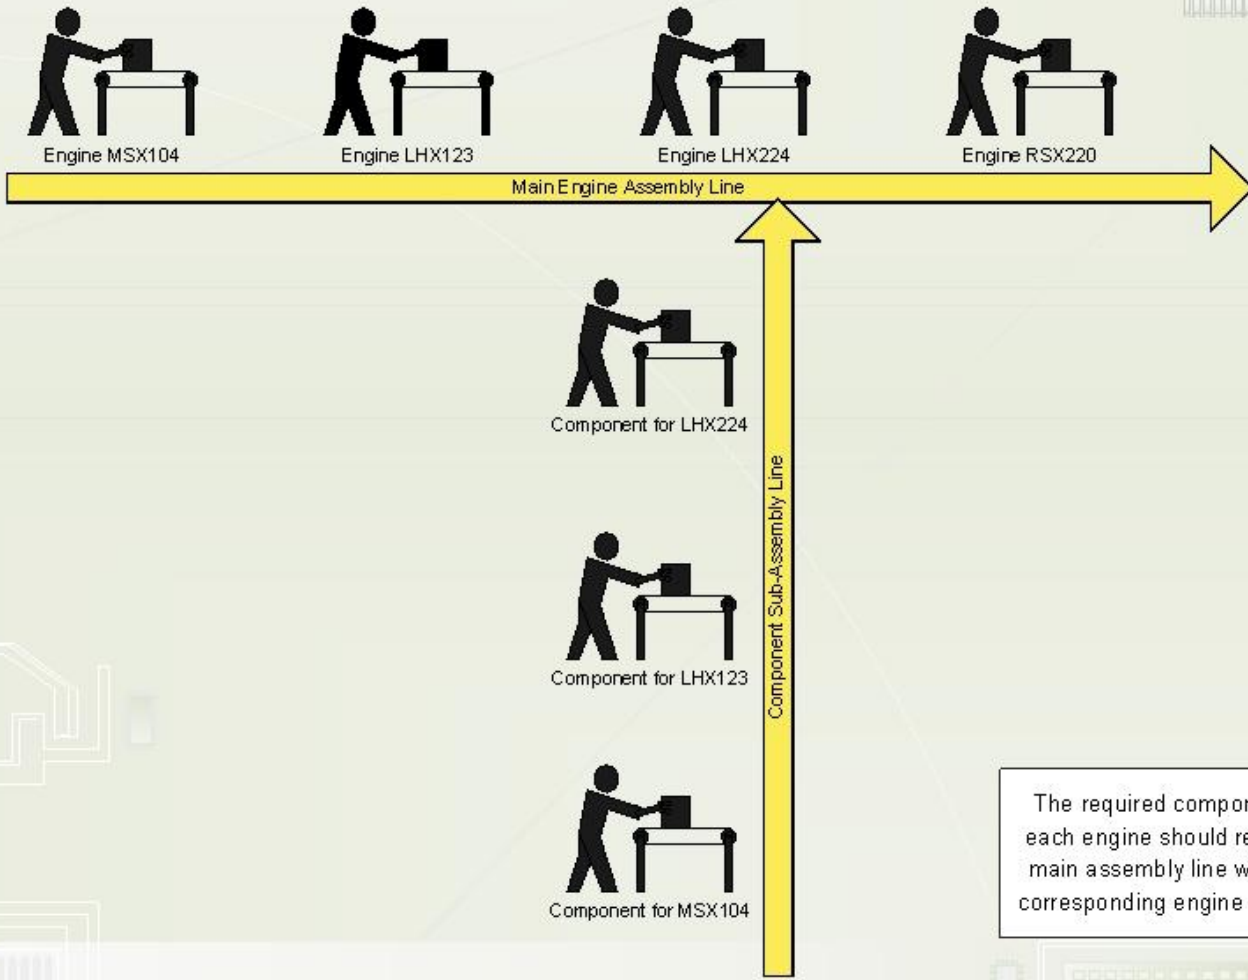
Engine MSX104

Engine LHX123

Engine LHX224

Engine RSX220

Main Engine Assembly Line

Component for LHX224

Component for LHX123

Component for MSX104

Component Sub-Assembly Line

The required compon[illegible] each engine should re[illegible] main assembly line w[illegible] corresponding engine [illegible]